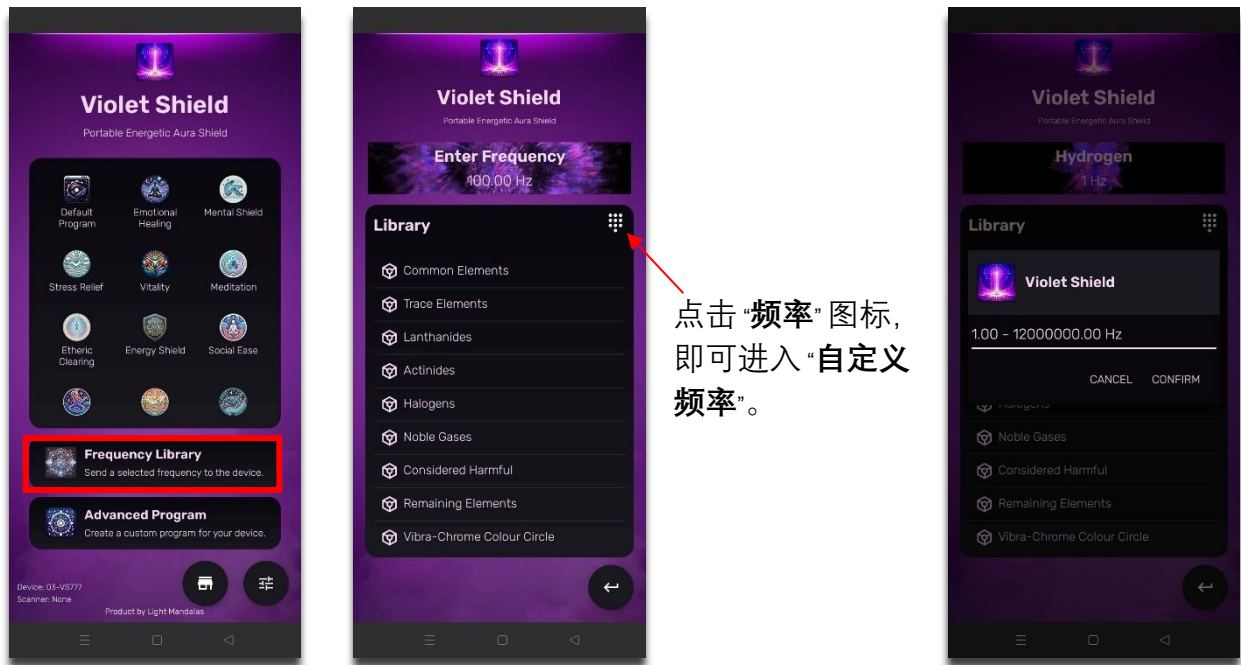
Violet Shield
Portable Energetic Aura Shield

Default Program
Emotional Healing
Mental Shield
Stress Relief
Vitality
Meditation
Etheric Clearing
Energy Shield
Social Ease

Frequency Library
Send a selected frequency to the device.

Advanced Program
Create a custom program for your device.

Device: 03-VS777
Scanner: None
Product by Light Mandalas

Violet Shield
Portable Energetic Aura Shield

Enter Frequency
100.00 Hz

Library
Common Elements
Trace Elements
Lanthanides
Actinides
Halogens
Noble Gases
Considered Harmful
Remaining Elements
Vibra-Chrome Colour Circle

点击“**频率**”图标，即可进入“**自定义频率**”。

Violet Shield
Portable Energetic Aura Shield

Hydrogen
1 Hz

Library

Violet Shield
1.00 - 12000000.00 Hz
CANCEL CONFIRM

Halogens
Noble Gases
Considered Harmful
Remaining Elements
Vibra-Chrome Colour Circle